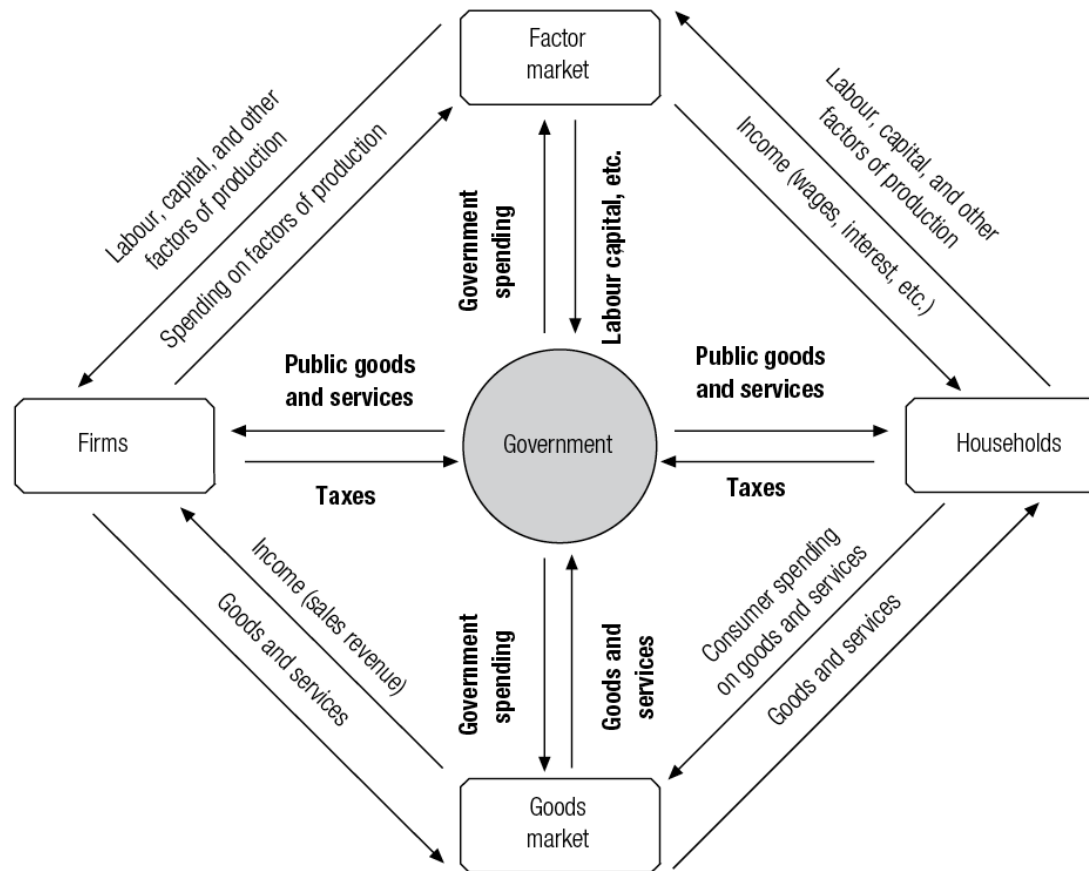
Factor market

Labour, capital, and other factors of production

Spending on factors of production

Labour, capital, and other factors of production

Income (wages, interest, etc.)

Government spending

Labour capital, etc.

Public goods and services

Public goods and services

Firms

Government

Households

Taxes

Taxes

Income (sales revenue)

Goods and services

Government spending

Goods and services

Consumer spending on goods and services

Goods and services

Goods market